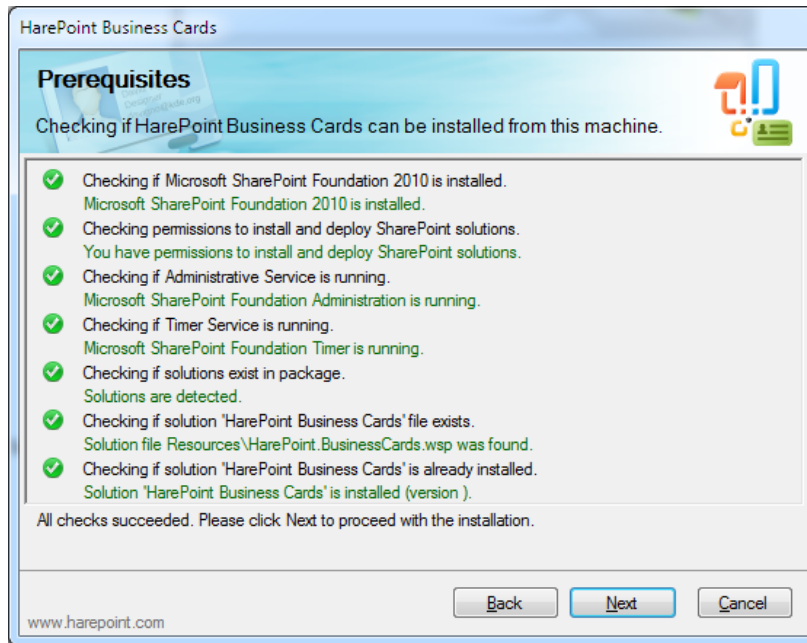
HarePoint Business Cards

Prerequisites

Checking if HarePoint Business Cards can be installed from this machine.

Checking if Microsoft SharePoint Foundation 2010 is installed.
Microsoft SharePoint Foundation 2010 is installed.

Checking permissions to install and deploy SharePoint solutions.
You have permissions to install and deploy SharePoint solutions.

Checking if Administrative Service is running.
Microsoft SharePoint Foundation Administration is running.

Checking if Timer Service is running.
Microsoft SharePoint Foundation Timer is running.

Checking if solutions exist in package.
Solutions are detected.

Checking if solution 'HarePoint Business Cards' file exists.
Solution file Resources\HarePoint.BusinessCards.wsp was found.

Checking if solution 'HarePoint Business Cards' is already installed.
Solution 'HarePoint Business Cards' is installed (version ).

All checks succeeded. Please click Next to proceed with the installation.

www.harepoint.com

Back

Next

Cancel